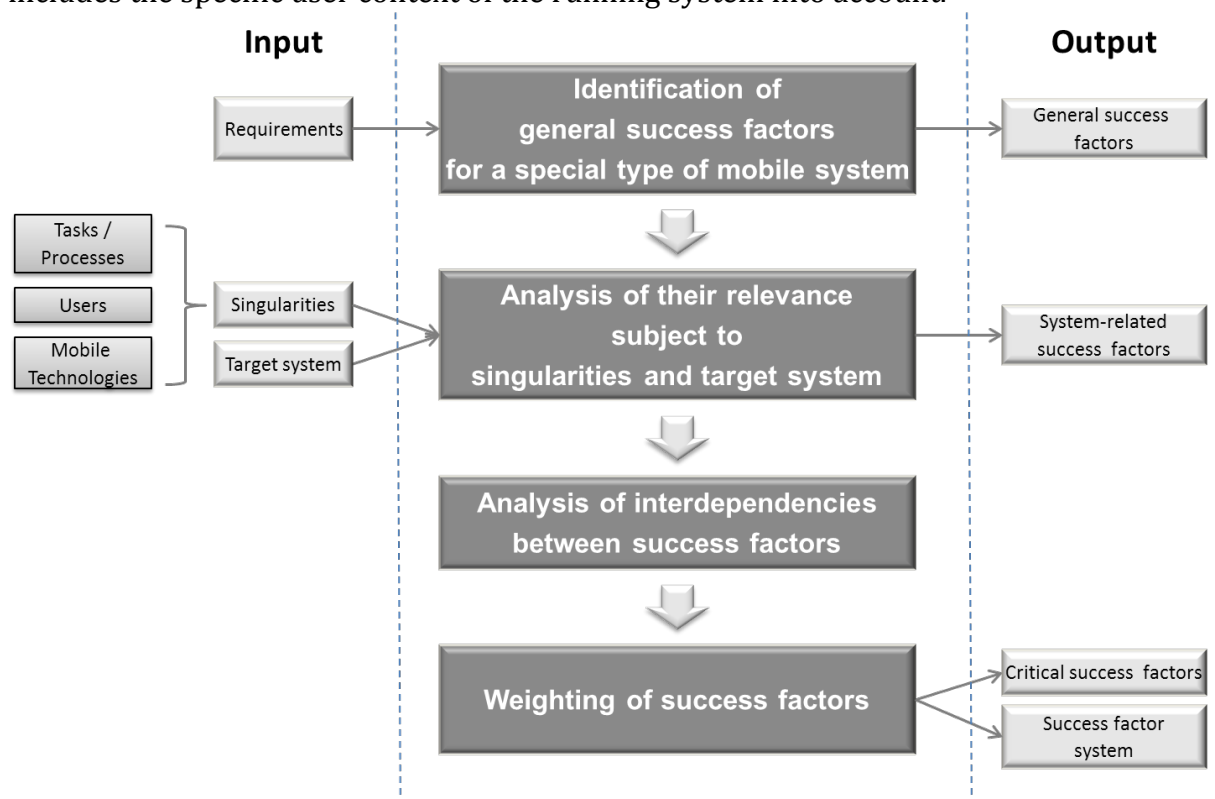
includes the specific user context of the running system into account.

Input

Output

Requirements

Identification of general success factors for a special type of mobile system

General success factors

Tasks / Processes

Users

Mobile Technologies

Singularities

Target system

Analysis of their relevance subject to singularities and target system

System-related success factors

Analysis of interdependencies between success factors

Weighting of success factors

Critical success factors

Success factor system